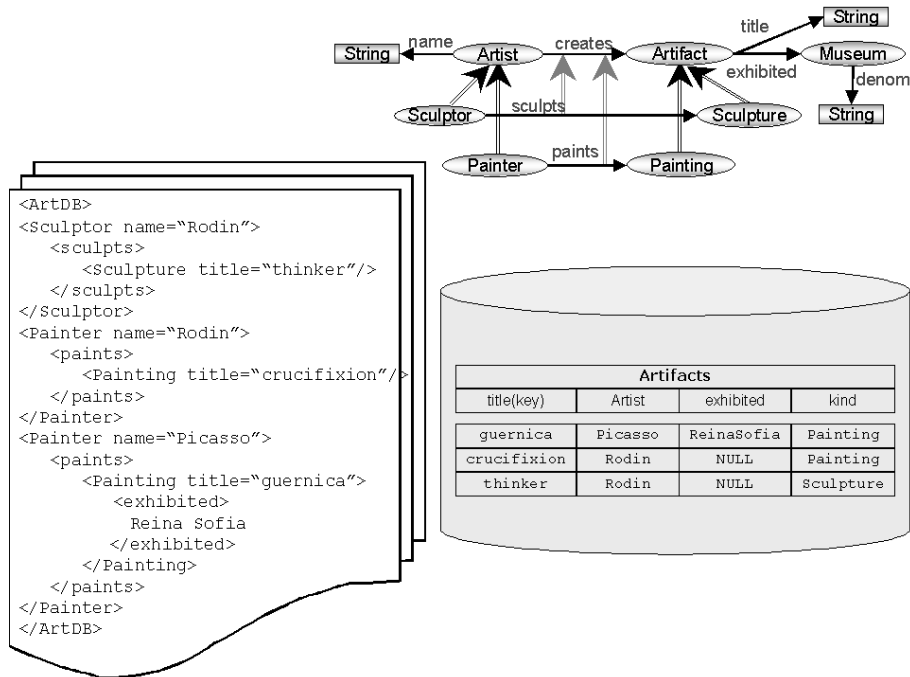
String name Artist creates Artifact title String

Museum

exhibited

denom

String

Sculptor sculpts Sculpture

Painter paints Painting

<ArtDB>
<Sculptor name="Rodin">
<sculpts>
<Sculpture title="thinker"/>
</sculpts>
</Sculptor>
<Painter name="Rodin">
<paints>
<Painting title="crucifixion"/>
</paints>
</Painter>
<Painter name="Picasso">
<paints>
<Painting title="guernica">
<exhibited>
Reina Sofia
</exhibited>
</Painting>
</paints>
</Painter>
</ArtDB>

Artifacts

| title(key) | Artist | exhibited | kind |
|---|---|---|---|
| guernica | Picasso | ReinaSofia | Painting |
| crucifixion | Rodin | NULL | Painting |
| thinker | Rodin | NULL | Sculpture |